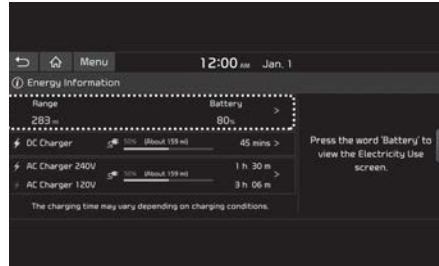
Menu 12:00 AM Jan. 1

ⓘ Energy Information

Range
283 mi

Battery
80%

DC Charger 50% (About 159 mi) 45 mins >

AC Charger 240V 50% (About 159 mi) 1 h 30 m

AC Charger 120V 3 h 06 m

The charging time may vary depending on charging conditions.

Press the word 'Battery' to view the Electricity Use screen.